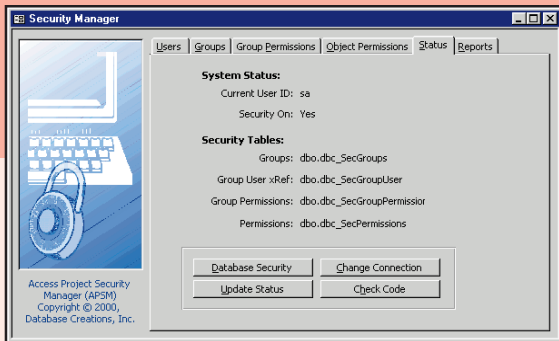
Security Manager

Users | Groups | Group Permissions | Object Permissions | Status | Reports

System Status:

Current User ID: sa

Security On: Yes

Security Tables:

Groups: dbo.dbc_SecGroups

Group User xRef: dbo.dbc_SecGroupUser

Group Permissions: dbo.dbc_SecGroupPermissior

Permissions: dbo.dbc_SecPermissions

Database Security | Change Connection

Update Status | Check Code

Access Project Security Manager (APSM) Copyright © 2000, Database Creations, Inc.